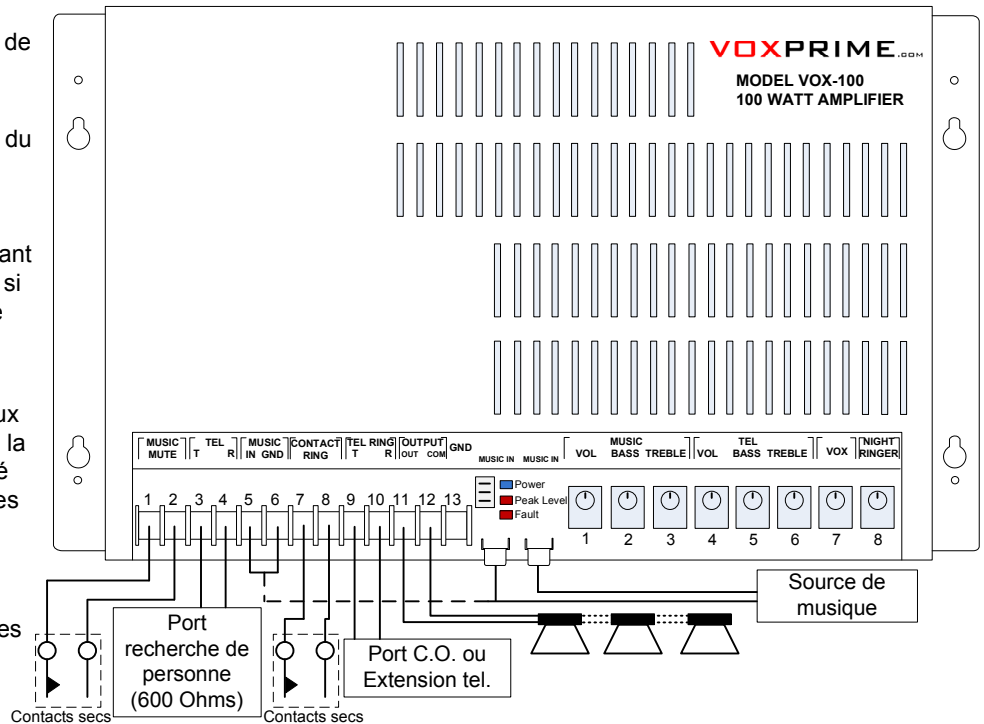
de

du

ant
si
e

ux
la
é
es

es

VOXPRIME.com
MODEL VOX-100
100 WATT AMPLIFIER

MUSIC MUTE | TEL T R | MUSIC IN GND | CONTACT RING | TEL RING T R | OUTPUT OUT COM | GND

1 2 3 4 5 6 7 8 9 10 11 12 13

Power
Peak Level
Fault

MUSIC IN MUSIC IN

VOL | MUSIC BASS TREBLE | VOL | TEL BASS TREBLE | VOX | NIGHT RINGER

1 2 3 4 5 6 7 8

Source de musique

Port recherche de personne (600 Ohms)

Port C.O. ou Extension tel.

Contacts secs

Contacts secs